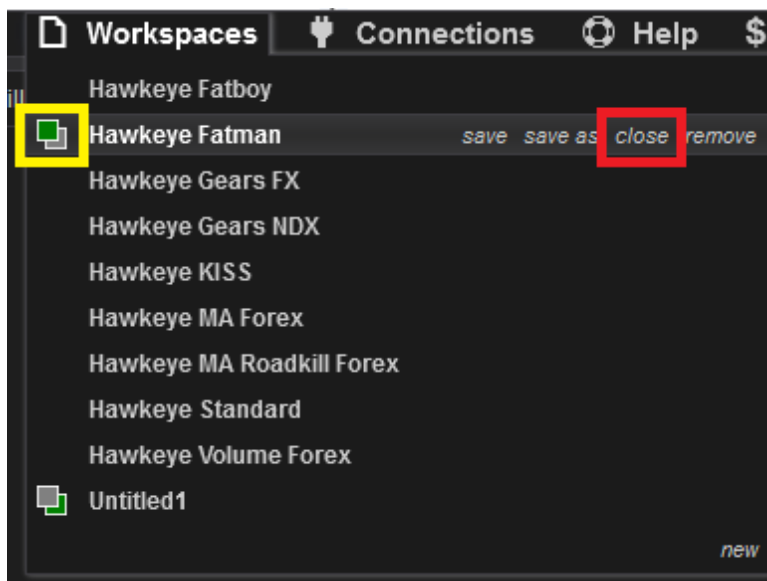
Workspaces Connections Help $

ill

Hawkeye Fatboy
Hawkeye Fatman save save as close remove
Hawkeye Gears FX
Hawkeye Gears NDX
Hawkeye KISS
Hawkeye MA Forex
Hawkeye MA Roadkill Forex
Hawkeye Standard
Hawkeye Volume Forex
Untitled1

new